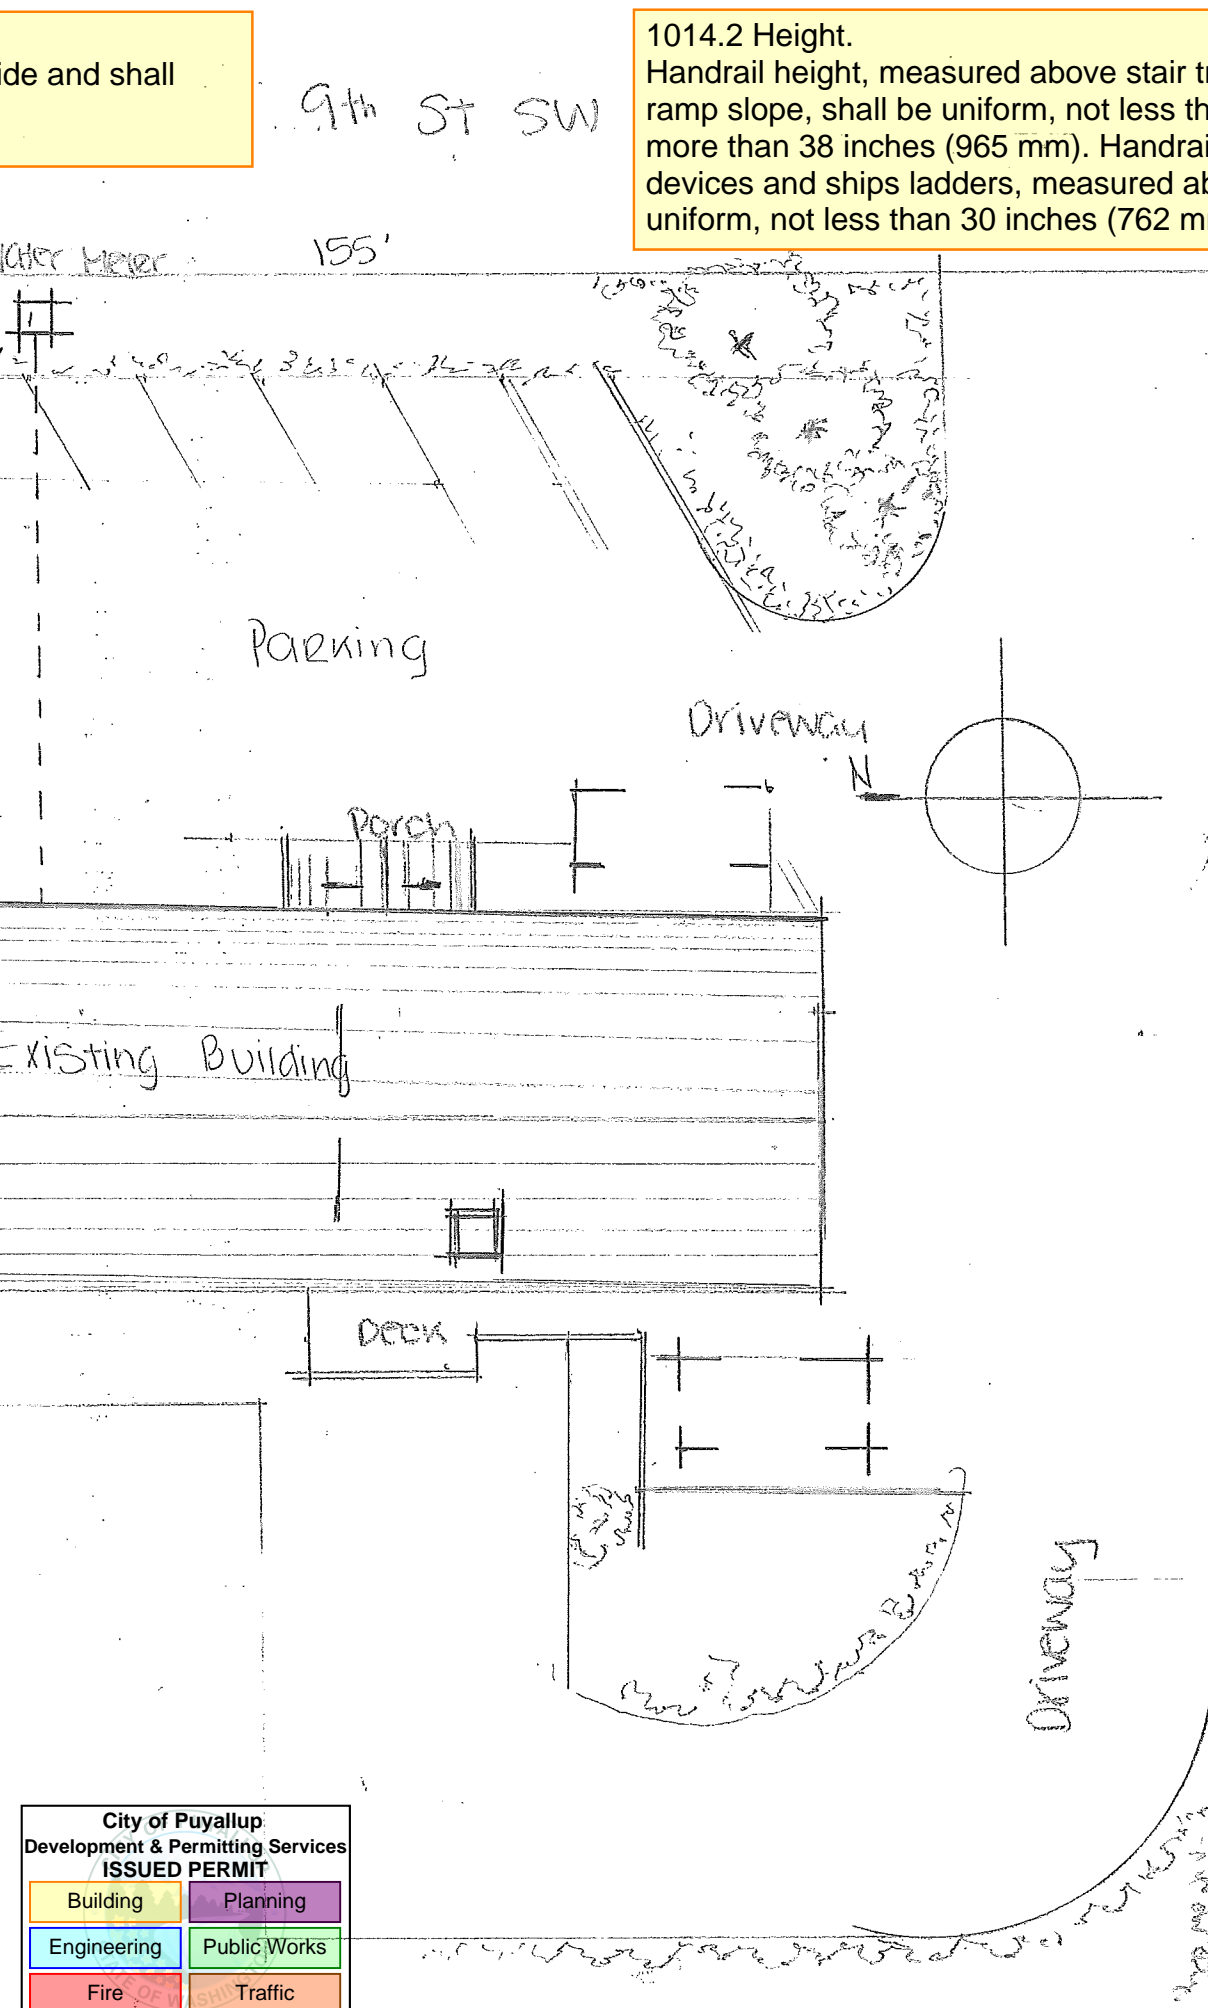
ide and shall

9th St SW

1014.2 Height.
Handrail height, measured above stair tr ramp slope, shall be uniform, not less th more than 38 inches (965 mm). Handrai devices and ships ladders, measured ab uniform, not less than 30 inches (762 m

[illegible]cher Meter

155'

Parking

Driveway

N

Porch

Existing Building

Deck

Driveway

City of Puyallup
Development & Permitting Services
ISSUED PERMIT

| Building | Planning |
|---|---|
| Engineering | Public Works |
| Fire | Traffic |